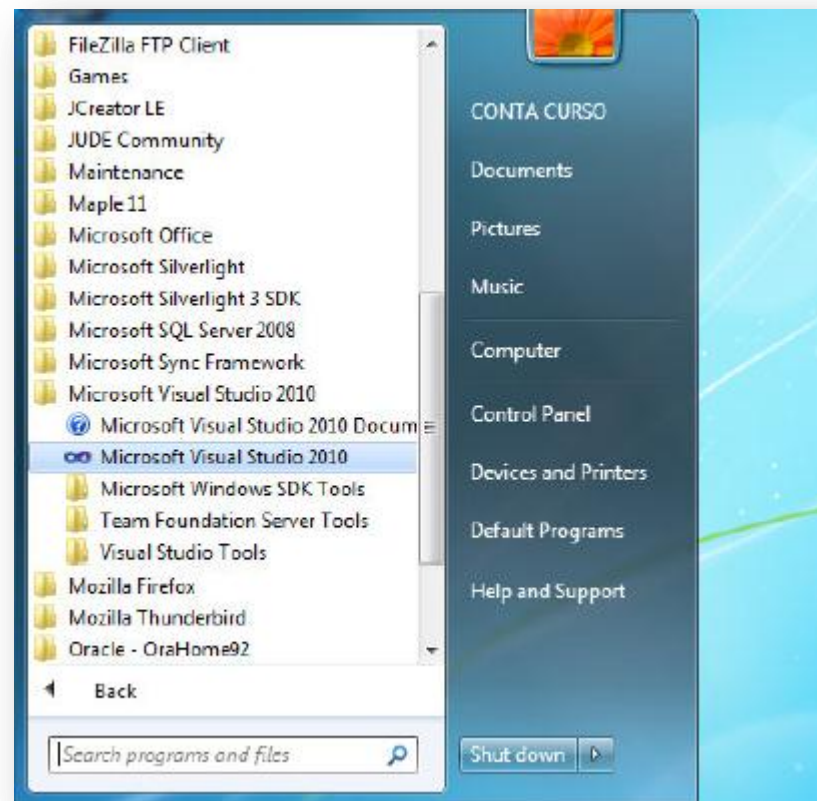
FileZilla FTP Client
Games
JCreator LE
JUDE Community
Maintenance
Maple 11
Microsoft Office
Microsoft Silverlight
Microsoft Silverlight 3 SDK
Microsoft SQL Server 2008
Microsoft Sync Framework
Microsoft Visual Studio 2010
Microsoft Visual Studio 2010 Docum
Microsoft Visual Studio 2010
Microsoft Windows SDK Tools
Team Foundation Server Tools
Visual Studio Tools
Mozilla Firefox
Mozilla Thunderbird
Oracle - OraHome92
Back
Search programs and files

CONTA CURSO
Documents
Pictures
Music
Computer
Control Panel
Devices and Printers
Default Programs
Help and Support
Shut down